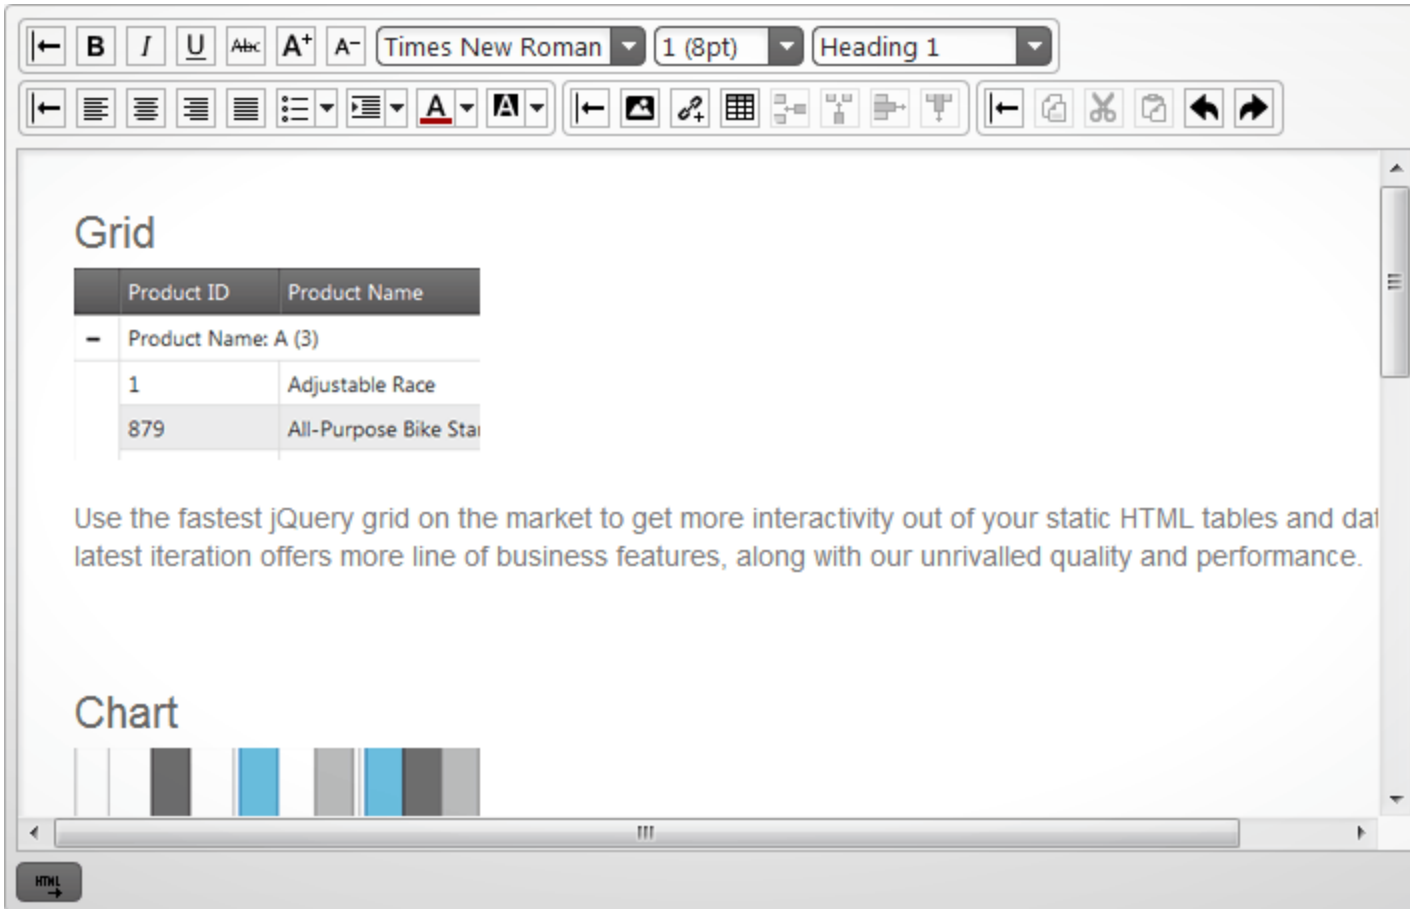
B I U Abc A+ A− Times New Roman 1 (8pt) Heading 1

A A

Grid

| | Product ID | Product Name |
|---|---|---|
| − | Product Name: A (3) | |
| | 1 | Adjustable Race |
| | 879 | All-Purpose Bike Sta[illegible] |

Use the fastest jQuery grid on the market to get more interactivity out of your static HTML tables and da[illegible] latest iteration offers more line of business features, along with our unrivalled quality and performance.

Chart

HTML